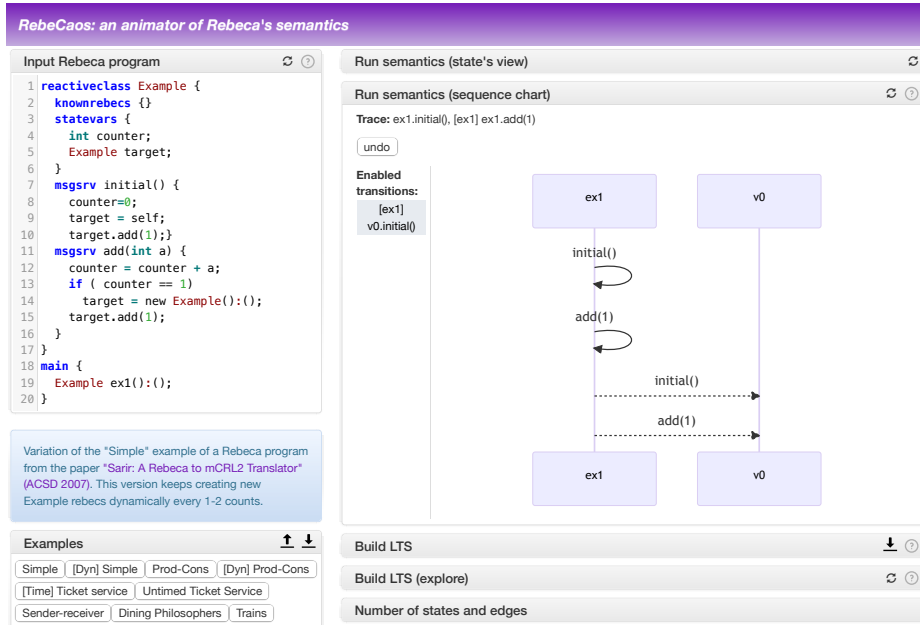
RebeCaos: an animator of Rebeca's semantics

Input Rebeca program

1 reactiveclass Example {
2 knownrebecs {}
3 statevars {
4 int counter;
5 Example target;
6 }
7 msgsrv initial() {
8 counter=0;
9 target = self;
10 target.add(1);}
11 msgsrv add(int a) {
12 counter = counter + a;
13 if ( counter == 1)
14 target = new Example():();
15 target.add(1);
16 }
17 }
18 main {
19 Example ex1():();
20 }

Variation of the "Simple" example of a Rebeca program from the paper "Sarir: A Rebeca to mCRL2 Translator" (ACSD 2007). This version keeps creating new Example rebecs dynamically every 1-2 counts.

Examples

Simple | [Dyn] Simple | Prod-Cons | [Dyn] Prod-Cons | [Time] Ticket service | Untimed Ticket Service | Sender-receiver | Dining Philosophers | Trains

Run semantics (state's view)

Run semantics (sequence chart)

Trace: ex1.initial(), [ex1] ex1.add(1)

undo

Enabled transitions:
[ex1] v0.initial()

ex1
v0
initial()
add(1)
initial()
add(1)
ex1
v0

Build LTS

Build LTS (explore)

Number of states and edges